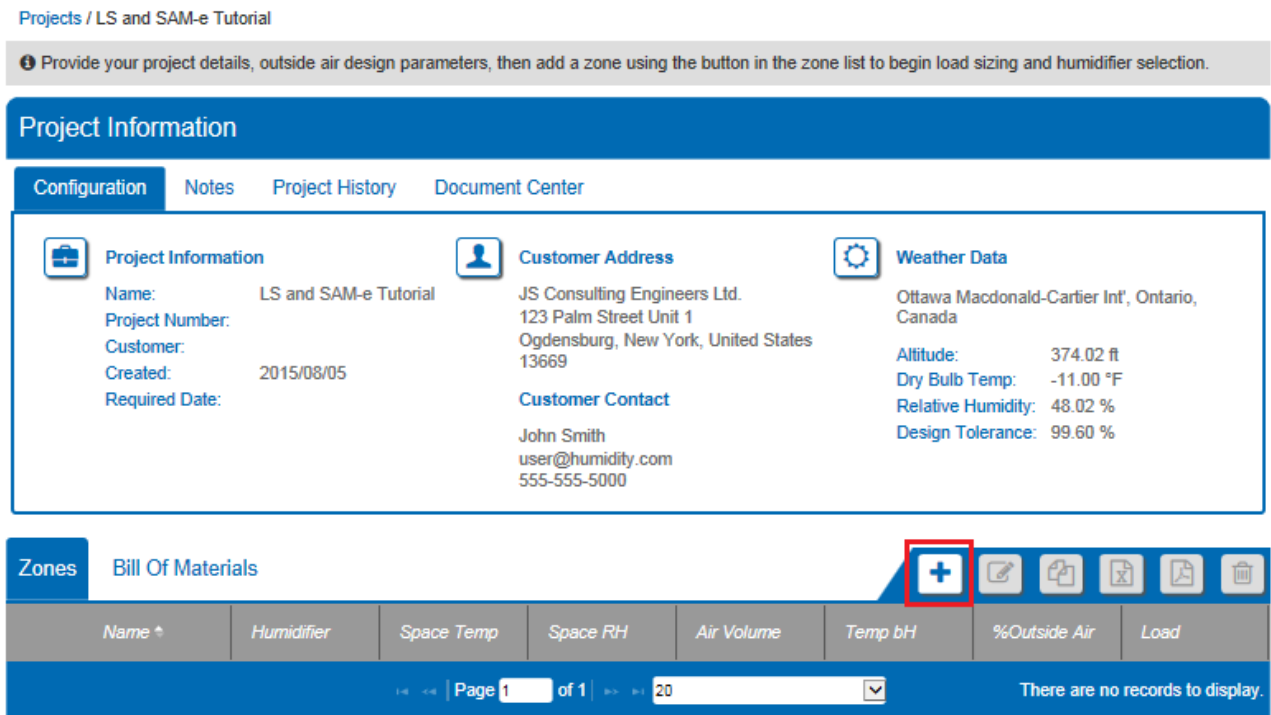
Projects / LS and SAM-e Tutorial

Provide your project details, outside air design parameters, then add a zone using the button in the zone list to begin load sizing and humidifier selection.

Project Information

Configuration
Notes
Project History
Document Center

Project Information

Name: LS and SAM-e Tutorial
Project Number:
Customer:
Created: 2015/08/05
Required Date:

Customer Address

JS Consulting Engineers Ltd.
123 Palm Street Unit 1
Ogdensburg, New York, United States
13669

Customer Contact

John Smith
user@humidity.com
555-555-5000

Weather Data

Ottawa Macdonald-Cartier Int', Ontario, Canada

Altitude: 374.02 ft
Dry Bulb Temp: -11.00 °F
Relative Humidity: 48.02 %
Design Tolerance: 99.60 %

Zones
Bill Of Materials

| Name | Humidifier | Space Temp | Space RH | Air Volume | Temp bH | %Outside Air | Load |
|---|---|---|---|---|---|---|---|

Page 1 of 1 | 20

There are no records to display.